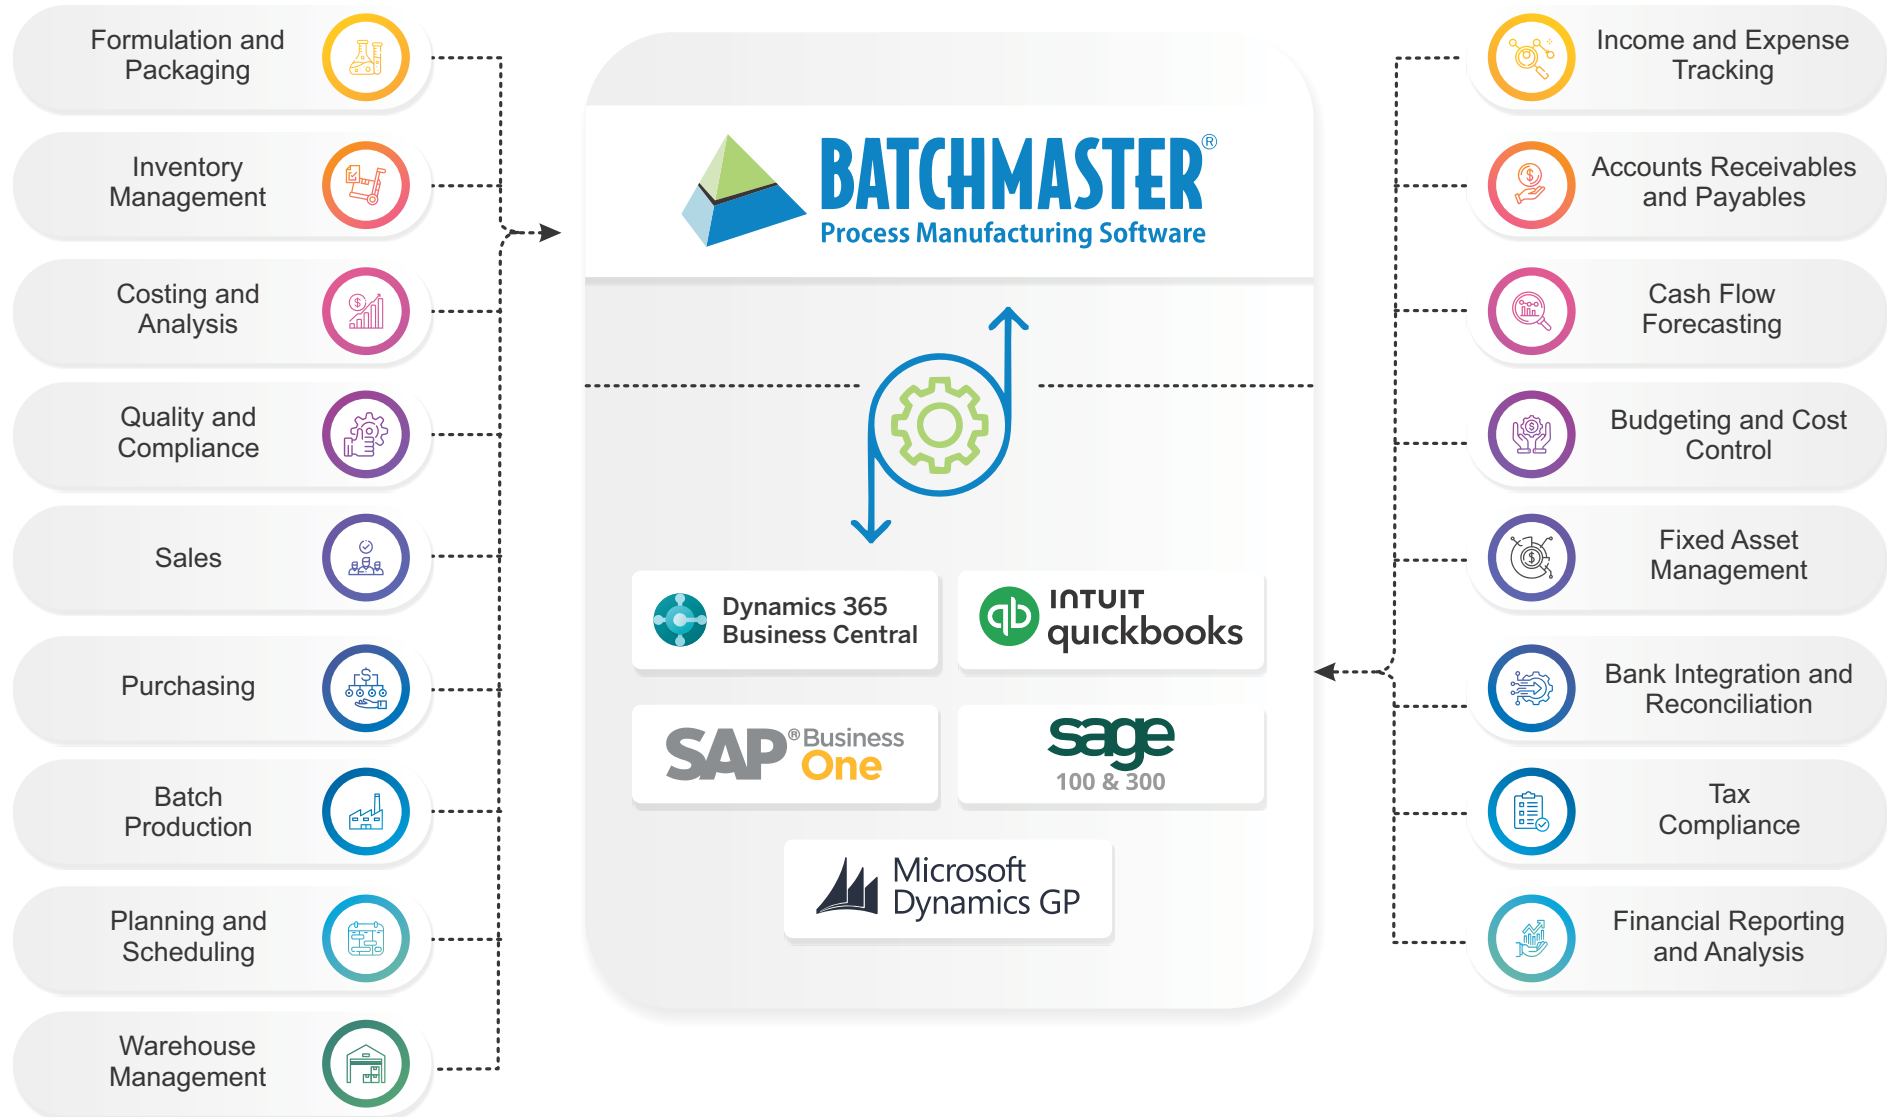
Formulation and Packaging

Inventory Management

Costing and Analysis

Quality and Compliance

Sales

Purchasing

Batch Production

Planning and Scheduling

Warehouse Management

BATCHMASTER®
Process Manufacturing Software

Dynamics 365 Business Central

INTUIT quickbooks

SAP® Business One

sage 100 & 300

Microsoft Dynamics GP

Income and Expense Tracking

Accounts Receivables and Payables

Cash Flow Forecasting

Budgeting and Cost Control

Fixed Asset Management

Bank Integration and Reconciliation

Tax Compliance

Financial Reporting and Analysis